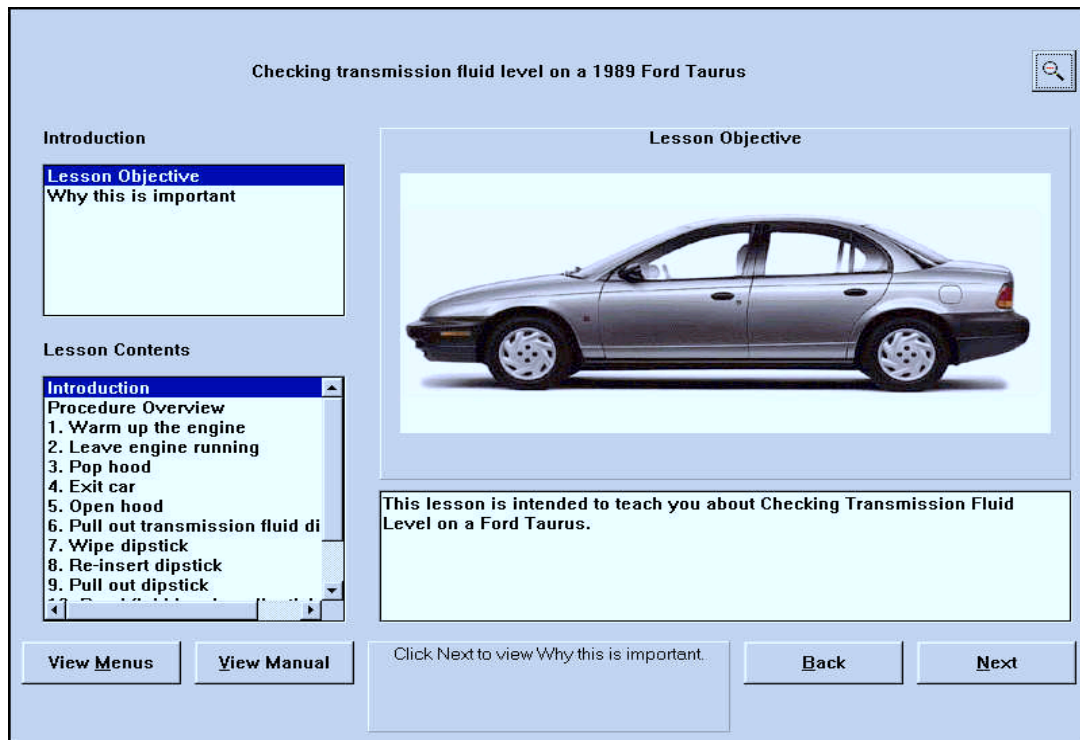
Checking transmission fluid level on a 1989 Ford Taurus

Introduction

Lesson Objective
Why this is important

Lesson Contents

Introduction
Procedure Overview
1. Warm up the engine
2. Leave engine running
3. Pop hood
4. Exit car
5. Open hood
6. Pull out transmission fluid di
7. Wipe dipstick
8. Re-insert dipstick
9. Pull out dipstick
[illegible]

Lesson Objective

This lesson is intended to teach you about Checking Transmission Fluid Level on a Ford Taurus.

View Menus

View Manual

Click Next to view Why this is important.

Back

Next